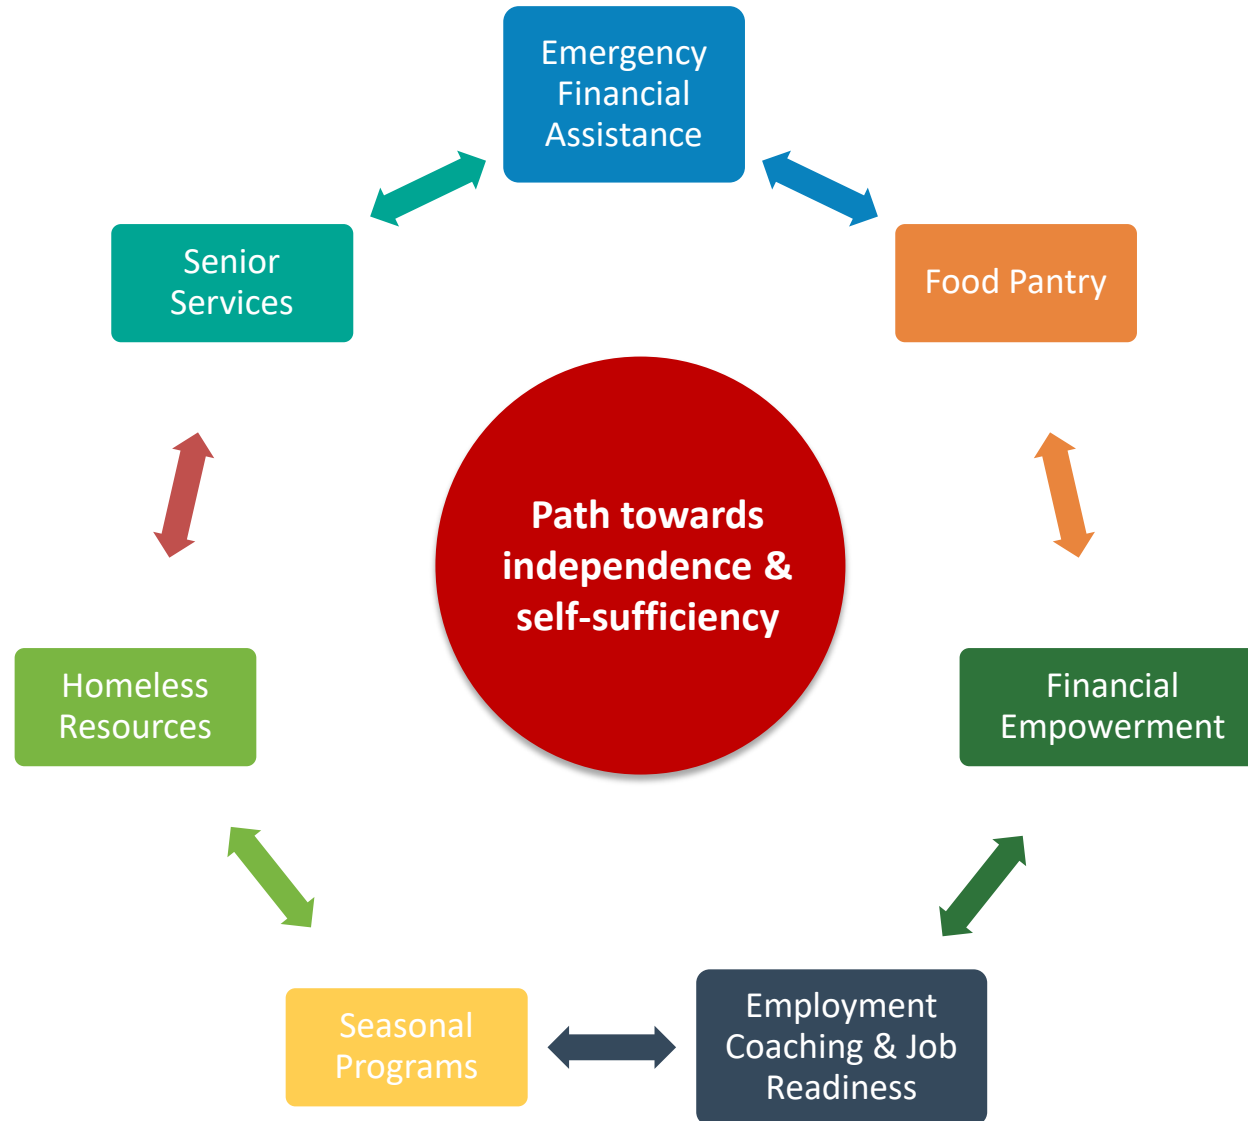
Emergency Financial Assistance

Senior Services

Food Pantry

Path towards independence & self-sufficiency

Homeless Resources

Financial Empowerment

Seasonal Programs

Employment Coaching & Job Readiness